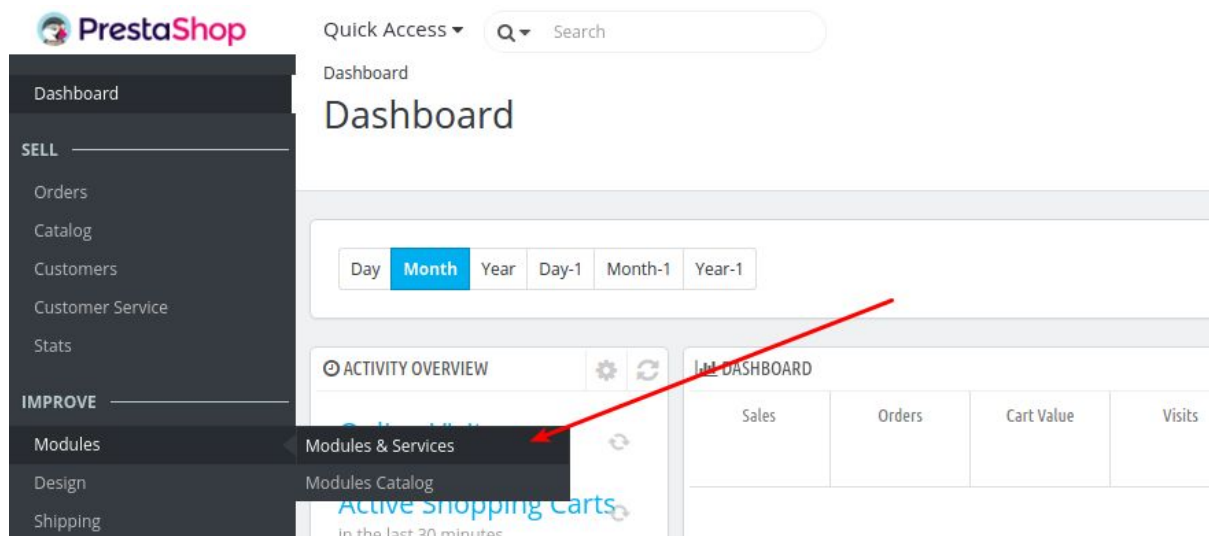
PrestaShop

Quick Access ▾ Search

Dashboard

Dashboard

Dashboard

SELL

Orders

Catalog

Customers

Customer Service

Stats

IMPROVE

Modules

Design

Shipping

Modules & Services

Modules Catalog

| Day | Month | Year | Day-1 | Month-1 | Year-1 |
|---|---|---|---|---|---|

ACTIVITY OVERVIEW

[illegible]

Active Shopping Carts

In the last 30 minutes

DASHBOARD

| Sales | Orders | Cart Value | Visits |
|---|---|---|---|